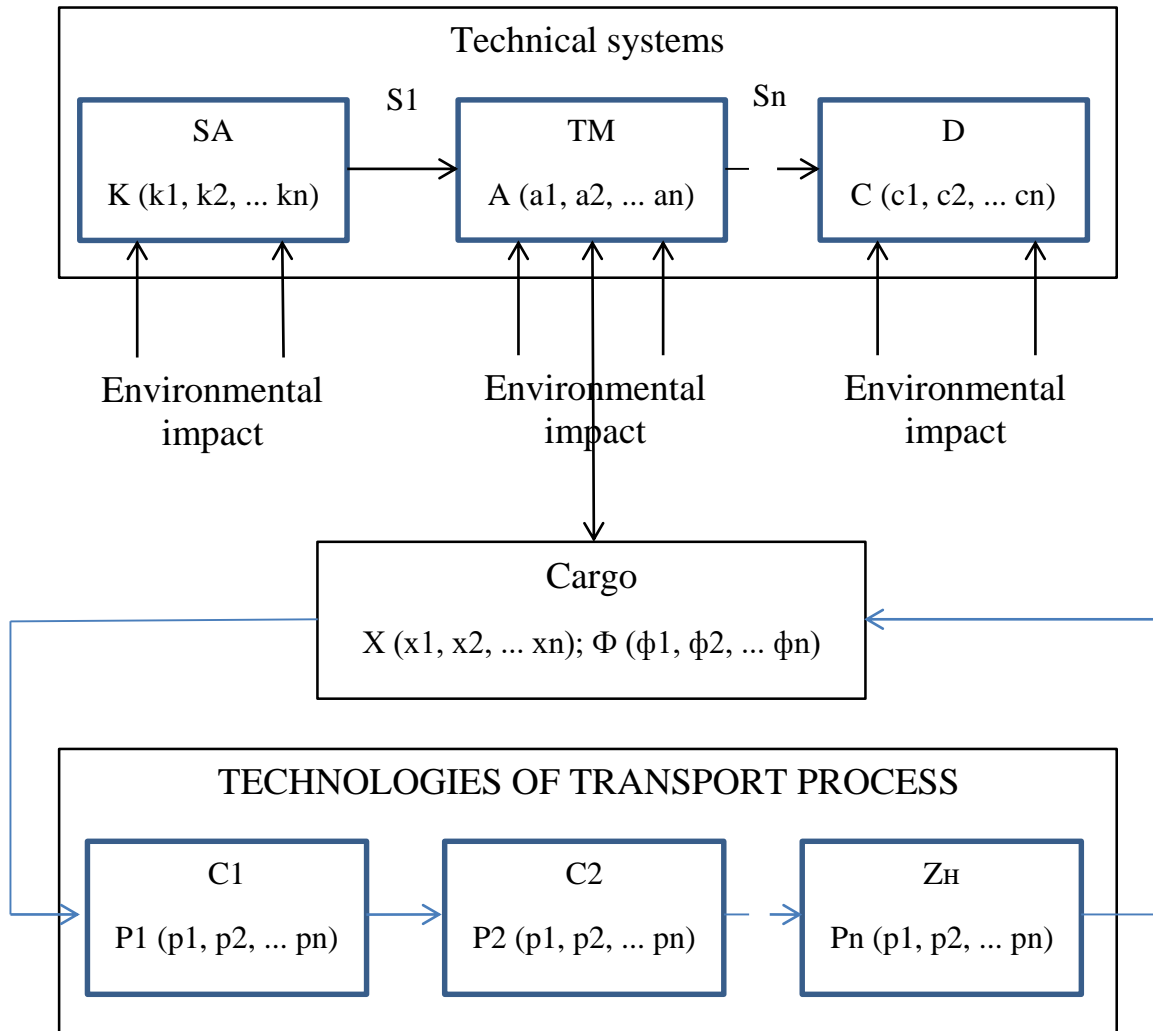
Technical systems

SA
K (k1, k2, ... kn)

S1

TM
A (a1, a2, ... an)

Sn

D
C (c1, c2, ... cn)

Environmental impact

Environmental impact

Environmental impact

Cargo
X (x1, x2, ... xn); Ф (ф1, ф2, ... фn)

TECHNOLOGIES OF TRANSPORT PROCESS

C1
P1 (p1, p2, ... pn)

C2
P2 (p1, p2, ... pn)

Zн
Pn (p1, p2, ... pn)